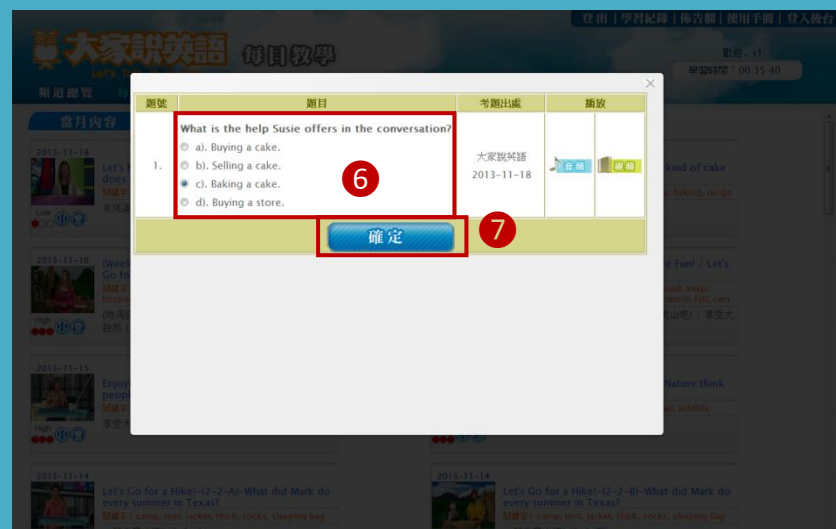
登出 | 學習紀錄 | 佈告欄 | 使用手冊 | 登入後台

大家說英語 每日教學

Let's

頻道總覽

當月內容

點數：1
學習時間：00:35:40

| 題號 | 題目 | 考題出處 | 播放 |
|---|---|---|---|
| 1. | What is the help Susie offers in the conversation?<br>a). Buying a cake.<br>b). Selling a cake.<br>c). Baking a cake.<br>d). Buying a store. | 大家說英語<br>2013-11-18 | 音頻 視頻 |

6

確定

7

2013-11-18
Let's
does
關鍵字
末挑

kind of cake
baking, recipe

2013-11-16
(Week
Go fo
關鍵字
hospi
(每周
回家

Fun! / Let's
ed, keep,
amid, fall, can
歡山吧！/ 享受大

2013-11-15
Enjoy
peopl
關鍵字
享受

Nature think
wildlife

2013-11-14
Let's Go for a Hike!-(2-2-A)-What did Mark do every summer in Texas?
關鍵字: camp, tent, jacket, thick, socks, sleeping bag

2013-11-14
Let's Go for a Hike!-(2-2-B)-What did Mark do every summer in Texas?
關鍵字: camp, tent, jacket, thick, socks, sleeping bag